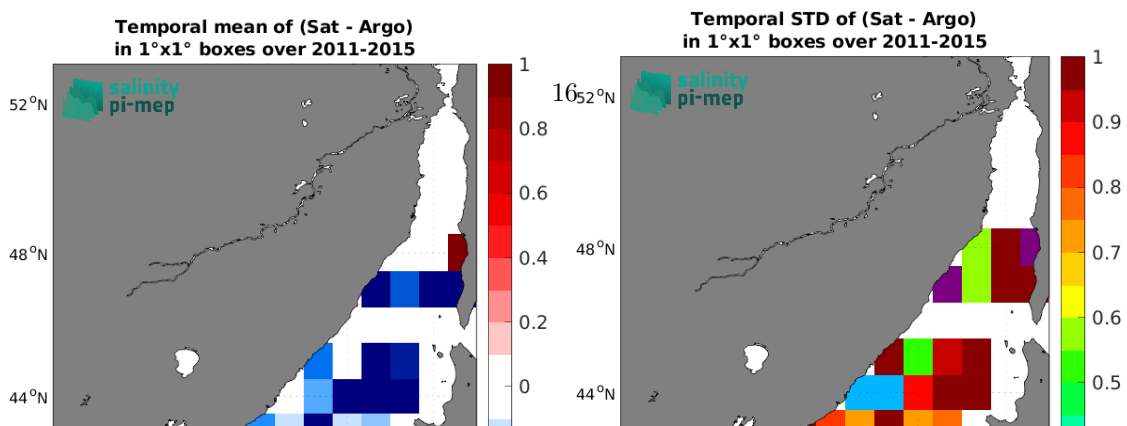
Temporal mean of (Sat - Argo)
in 1°x1° boxes over 2011-2015

salinity
pi-mep

52°N
48°N
44°N

1
0.8
0.6
0.4
0.2
0

Temporal STD of (Sat - Argo)
in 1°x1° boxes over 2011-2015

salinity
pi-mep

16
52°N
48°N
44°N

1
0.9
0.8
0.7
0.6
0.5